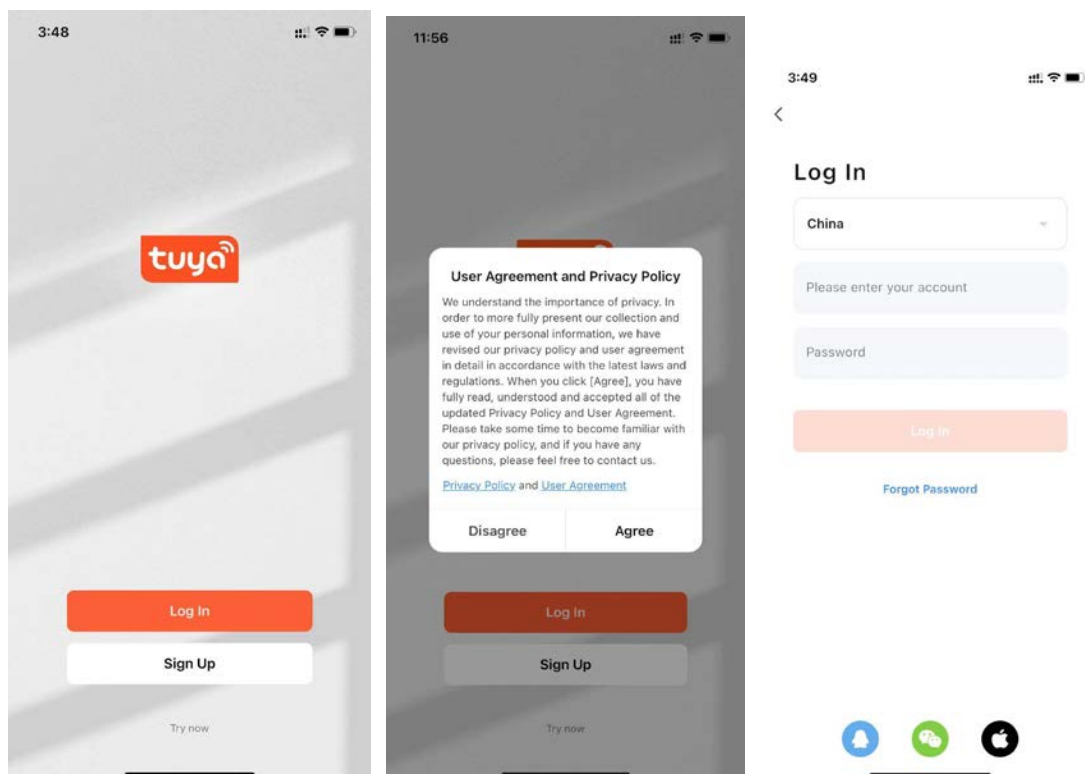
3:48

tuya

Log In

Sign Up

Try now

11:56

User Agreement and Privacy Policy

We understand the importance of privacy. In order to more fully present our collection and use of your personal information, we have revised our privacy policy and user agreement in detail in accordance with the latest laws and regulations. When you click [Agree], you have fully read, understood and accepted all of the updated Privacy Policy and User Agreement. Please take some time to become familiar with our privacy policy, and if you have any questions, please feel free to contact us.

Privacy Policy and User Agreement

Disagree

Agree

Log In

Sign Up

Try now

3:49

<

Log In

China

Please enter your account

Password

Log In

Forgot Password